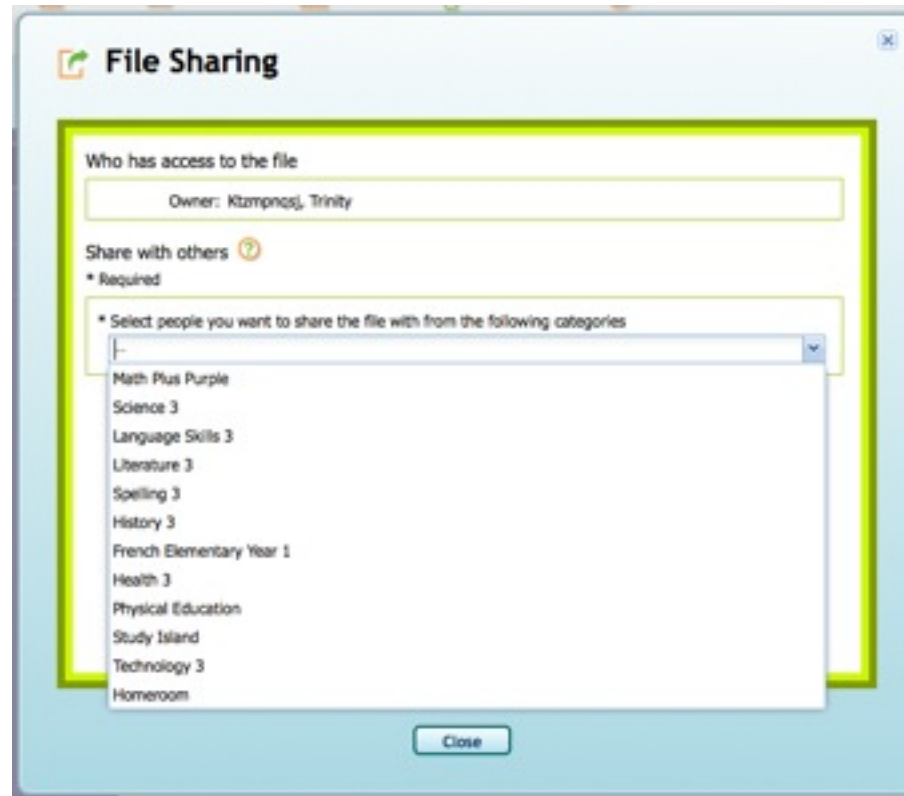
File Sharing

Who has access to the file

Owner: Ktzmpnqsj, Trinity

Share with others

* Required

* Select people you want to share the file with from the following categories

|-

Math Plus Purple
Science 3
Language Skills 3
Literature 3
Spelling 3
History 3
French Elementary Year 1
Health 3
Physical Education
Study Island
Technology 3
Homeroom

Close